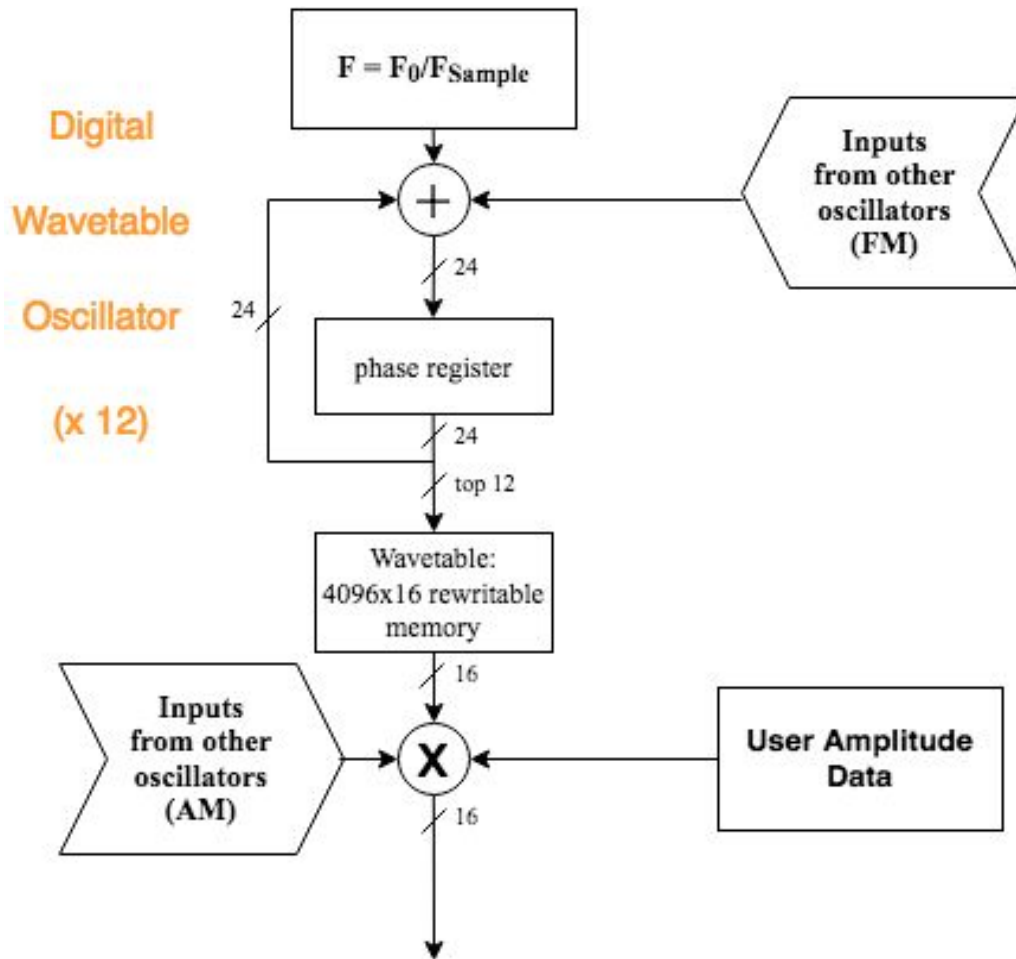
Digital

Wavetable

Oscillator

(x 12)

$F = F_0/F_{Sample}$

+

Inputs from other oscillators (FM)

24

24

phase register

24

top 12

Wavetable: 4096x16 rewritable memory

16

Inputs from other oscillators (AM)

X

User Amplitude Data

16